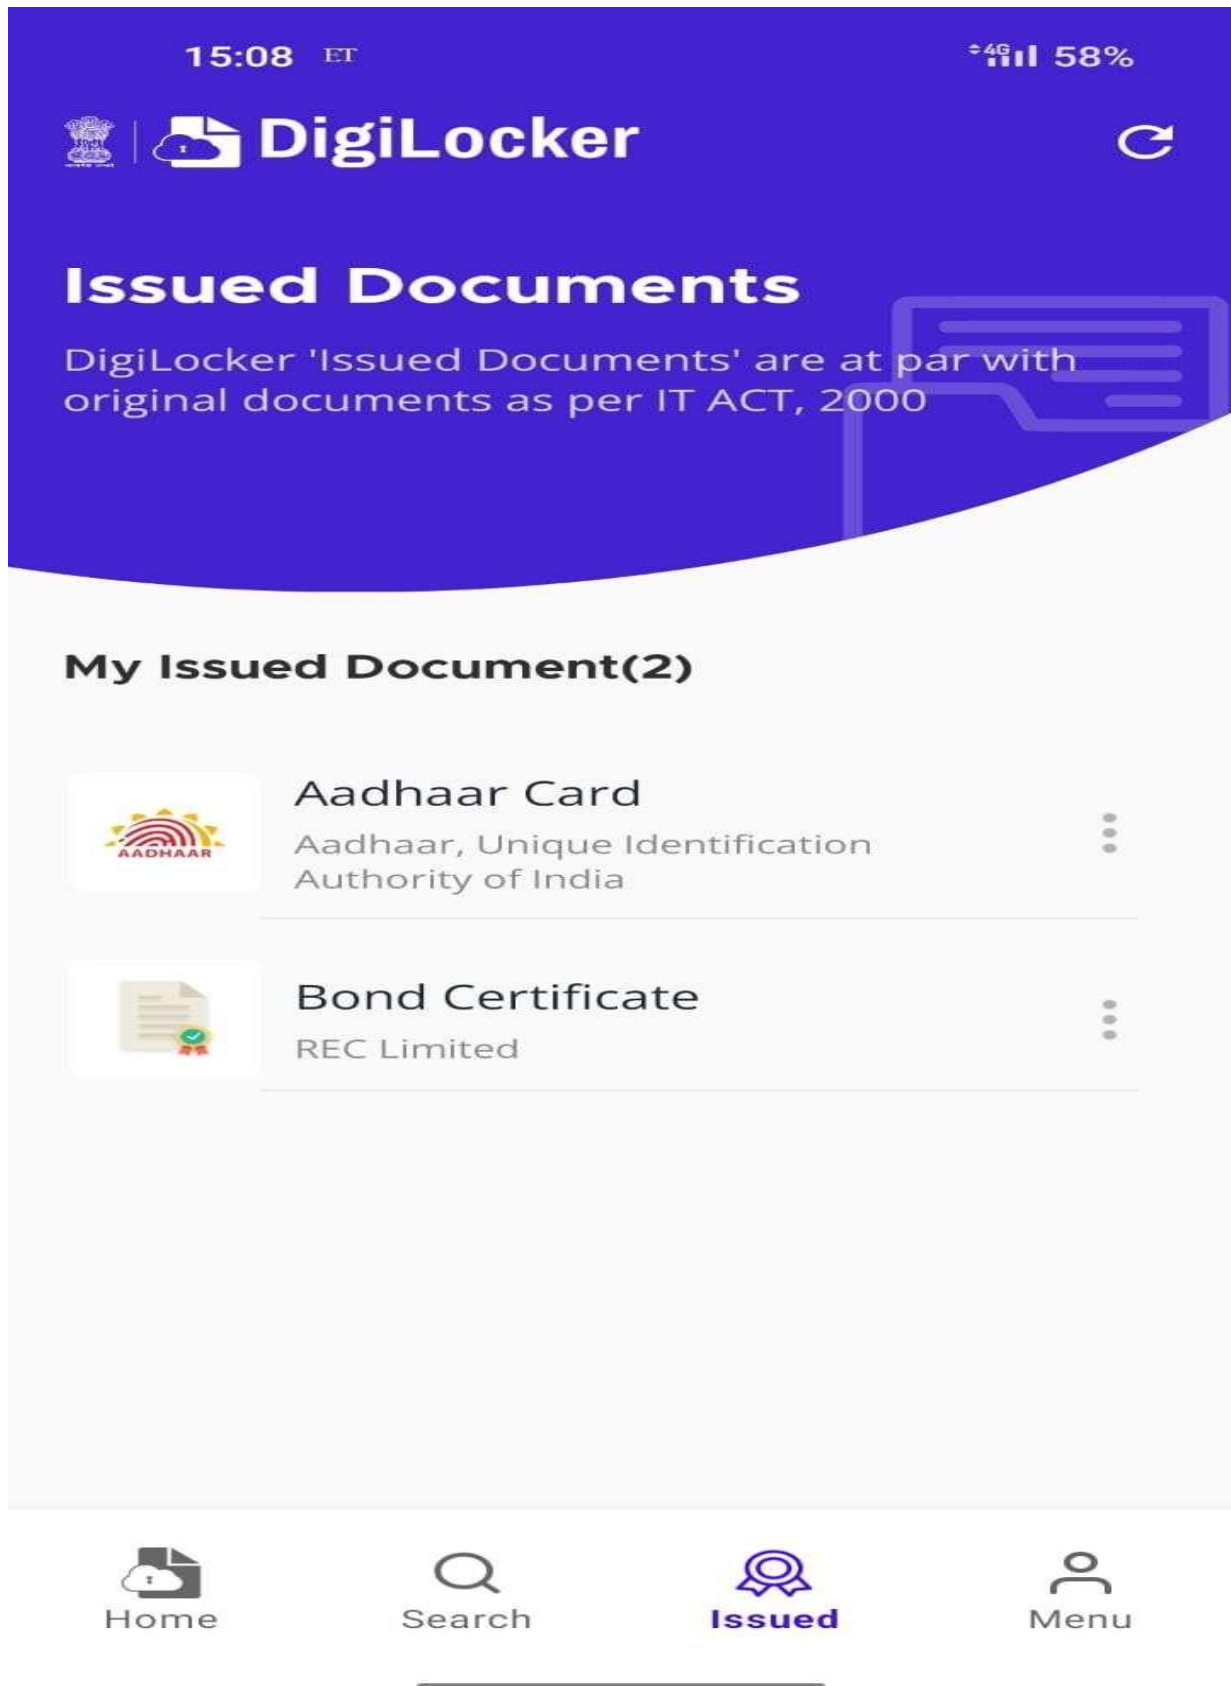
15:08 ET

4G 58%

DigiLocker

Issued Documents

DigiLocker 'Issued Documents' are at par with original documents as per IT ACT, 2000

My Issued Document(2)

AADHAAR

Aadhaar Card

Aadhaar, Unique Identification Authority of India

Bond Certificate

REC Limited

Home

Search

Issued

Menu